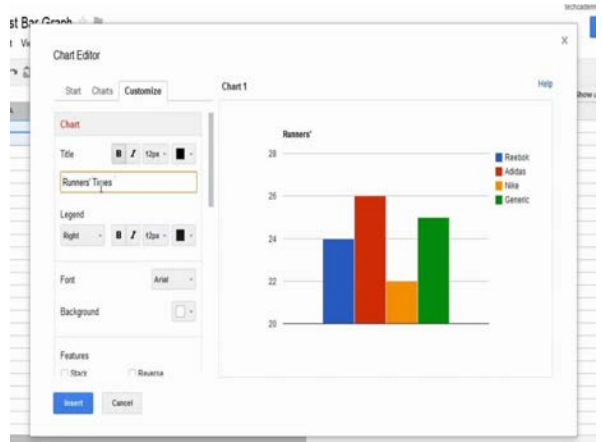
st Bar Graph
t Vi
techacadem
Show

Chart Editor

Start Charts Customize

Chart

Title
B I 12px

Runners' Times

Legend
Right
B I 12px

Font
Arial

Background

Features
Stack
Reverse

Insert Cancel

Chart 1
Help

Runners'

| 28 |
| 26 |
| 24 |
| 22 |
| 20 |

Reebok
Adidas
Nike
Generic